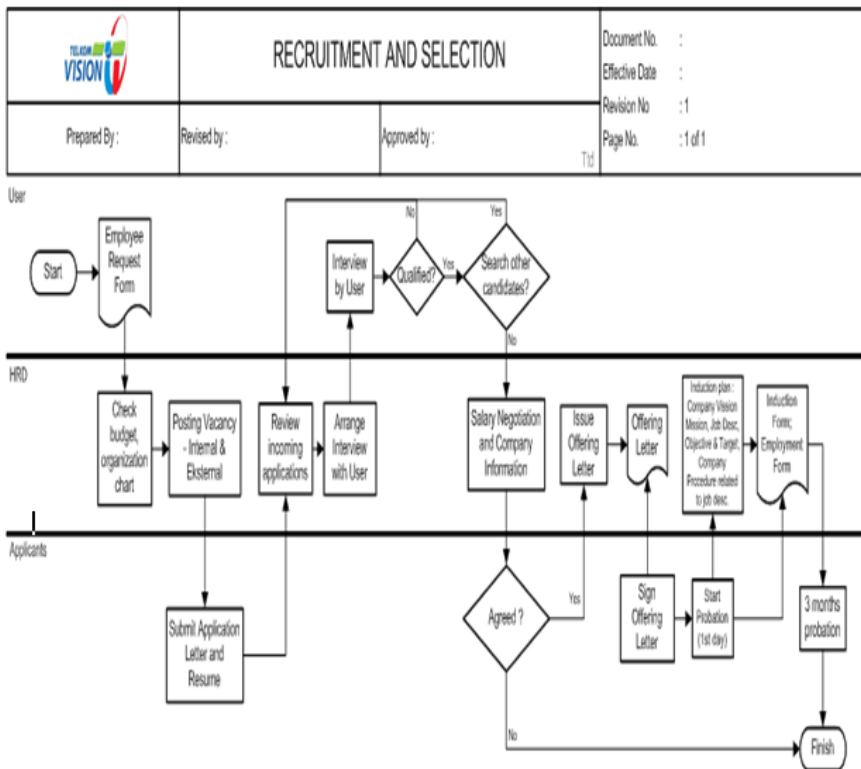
TELKOMVISION

RECRUITMENT AND SELECTION

Document No. :
Effective Date :
Revision No : 1
Page No. : 1 of 1

Prepared By :

Revised by :

Approved by :

Ttd

User

Start

Employee Request Form

Interview by User

Qualified?

No

Yes

Search other candidates?

Yes

No

HRD

Check budget, organization chart

Posting Vacancy - Internal & Eksternal

Review incoming applications

Arrange Interview with User

Salary Negotiation and Company Information

Issue Offering Letter

Offering Letter

Induction plan : Company Vision Mission, Job Desc, Objective & Target, Company Procedure related to job desc.

Induction Form; Employment Form

Applicants

Submit Application Letter and Resume

Agreed ?

Yes

No

Sign Offering Letter

Start Probation (1st day)

3 months probation

Finish